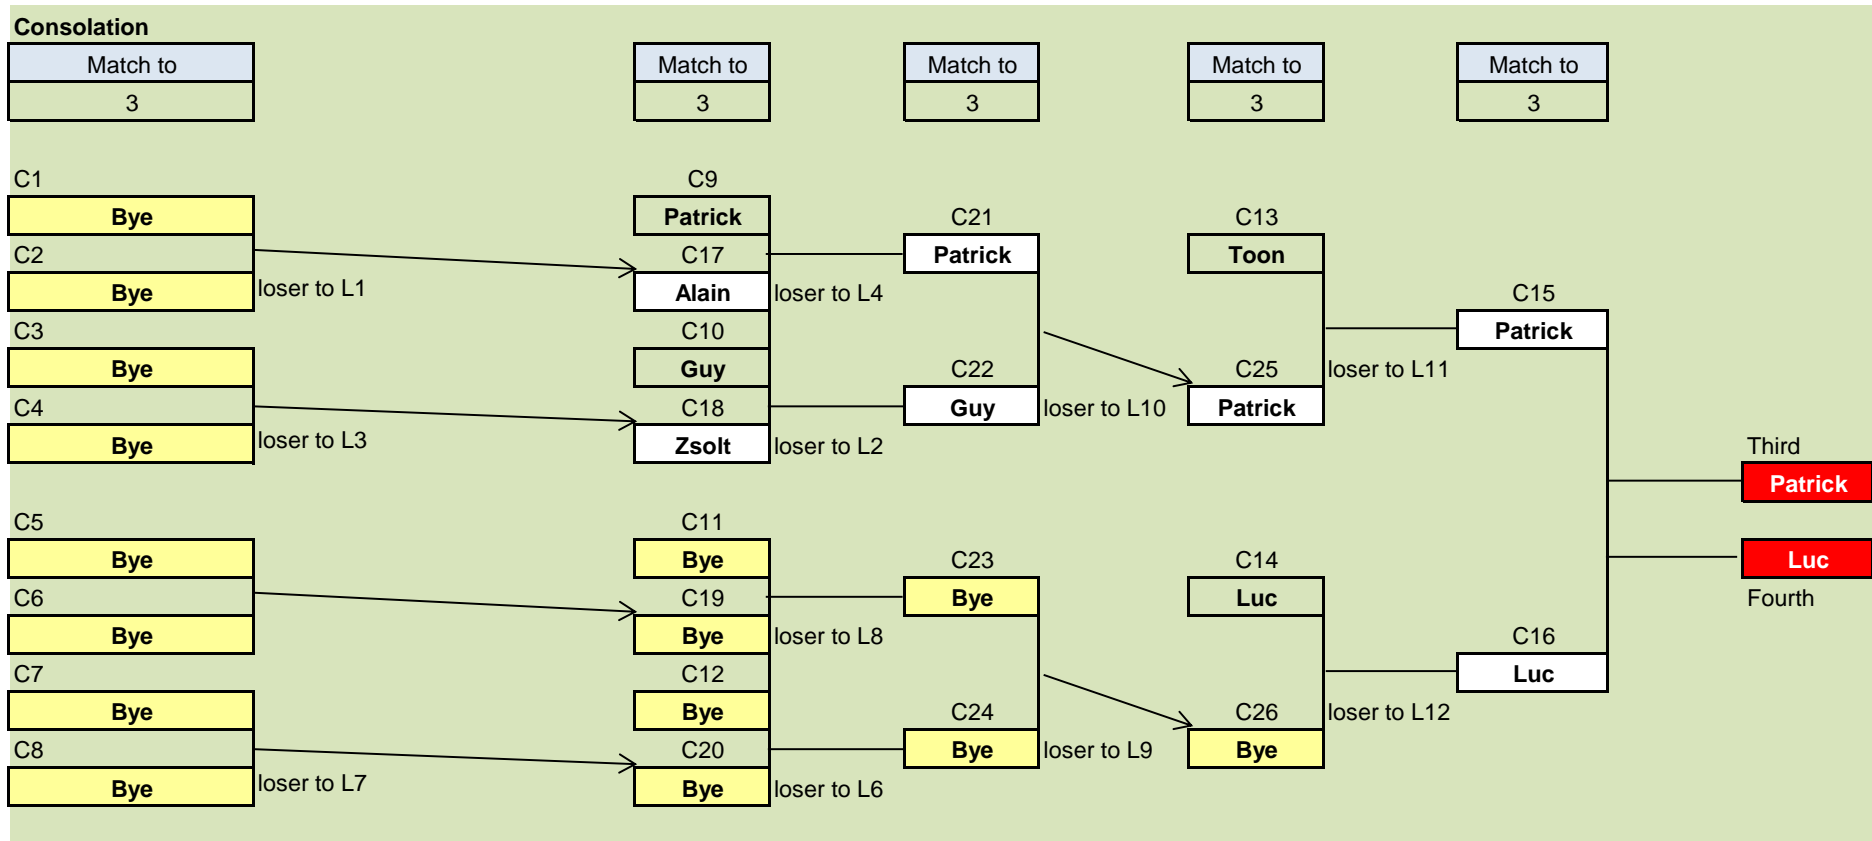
Consolation

| Match to |
|---|
| 3 |

| Match to |
|---|
| 3 |

| Match to |
|---|
| 3 |

| Match to |
|---|
| 3 |

| Match to |
|---|
| 3 |

C1
Bye
C2
Bye
loser to L1
C3
Bye
C4
Bye
loser to L3

C5
Bye
C6
Bye
C7
Bye
C8
Bye
loser to L7

C9
Patrick
C17
Alain
loser to L4
C10
Guy
C18
Zsolt
loser to L2

C11
Bye
C19
Bye
loser to L8
C12
Bye
C20
Bye
loser to L6

C21
Patrick
C22
Guy
loser to L10

C23
Bye
C24
Bye
loser to L9

C13
Toon
C25
Patrick
loser to L11

C14
Luc
C26
Bye
loser to L12

C15
Patrick

C16
Luc

Third
Patrick
Luc
Fourth